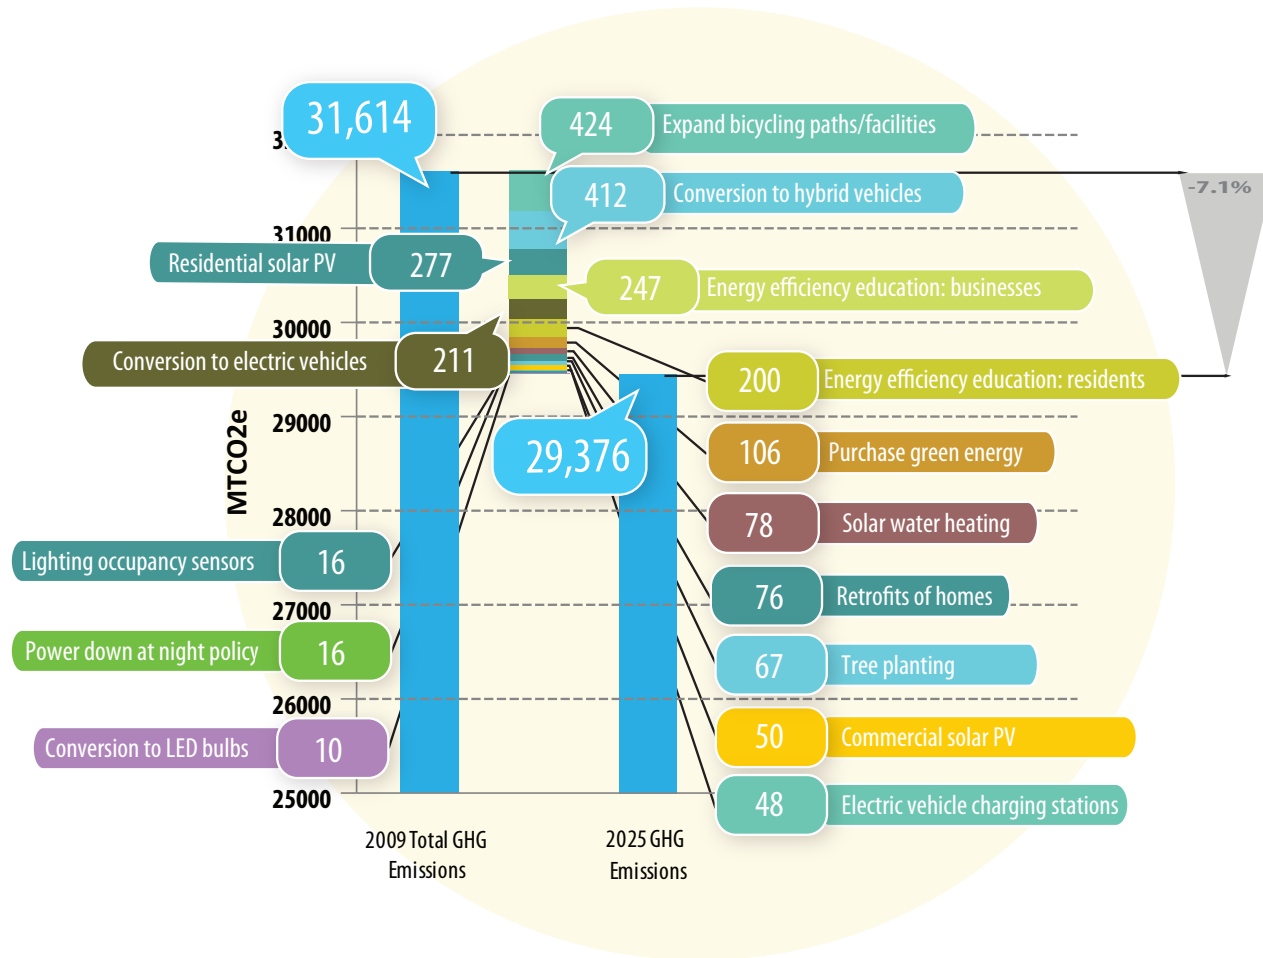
31,614

3

424 Expand bicycling paths/facilities

412 Conversion to hybrid vehicles

-7.1%

31000

Residential solar PV 277

247 Energy efficiency education: businesses

30000

Conversion to electric vehicles 211

200 Energy efficiency education: residents

29000

29,376

106 Purchase green energy

MTCO2e

28000

78 Solar water heating

Lighting occupancy sensors 16

27000

76 Retrofits of homes

Power down at night policy 16

67 Tree planting

26000

Conversion to LED bulbs 10

50 Commercial solar PV

25000

48 Electric vehicle charging stations

2009 Total GHG Emissions

2025 GHG Emissions